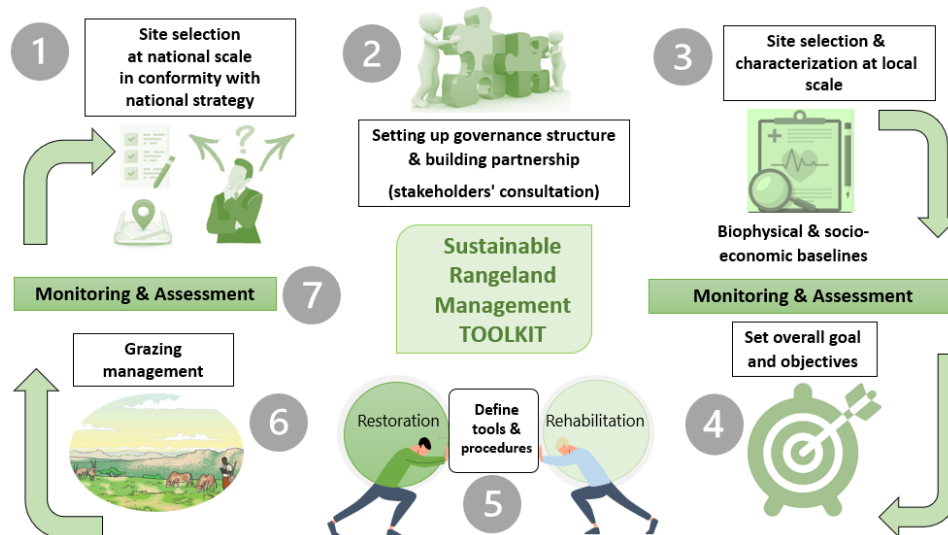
1

Site selection at national scale in conformity with national strategy

2

Setting up governance structure & building partnership

(stakeholders' consultation)

3

Site selection & characterization at local scale

Biophysical & socio-economic baselines

Sustainable Rangeland Management TOOLKIT

Monitoring & Assessment

7

Monitoring & Assessment

Set overall goal and objectives

Grazing management

6

Restoration

Define tools & procedures

Rehabilitation

4

5